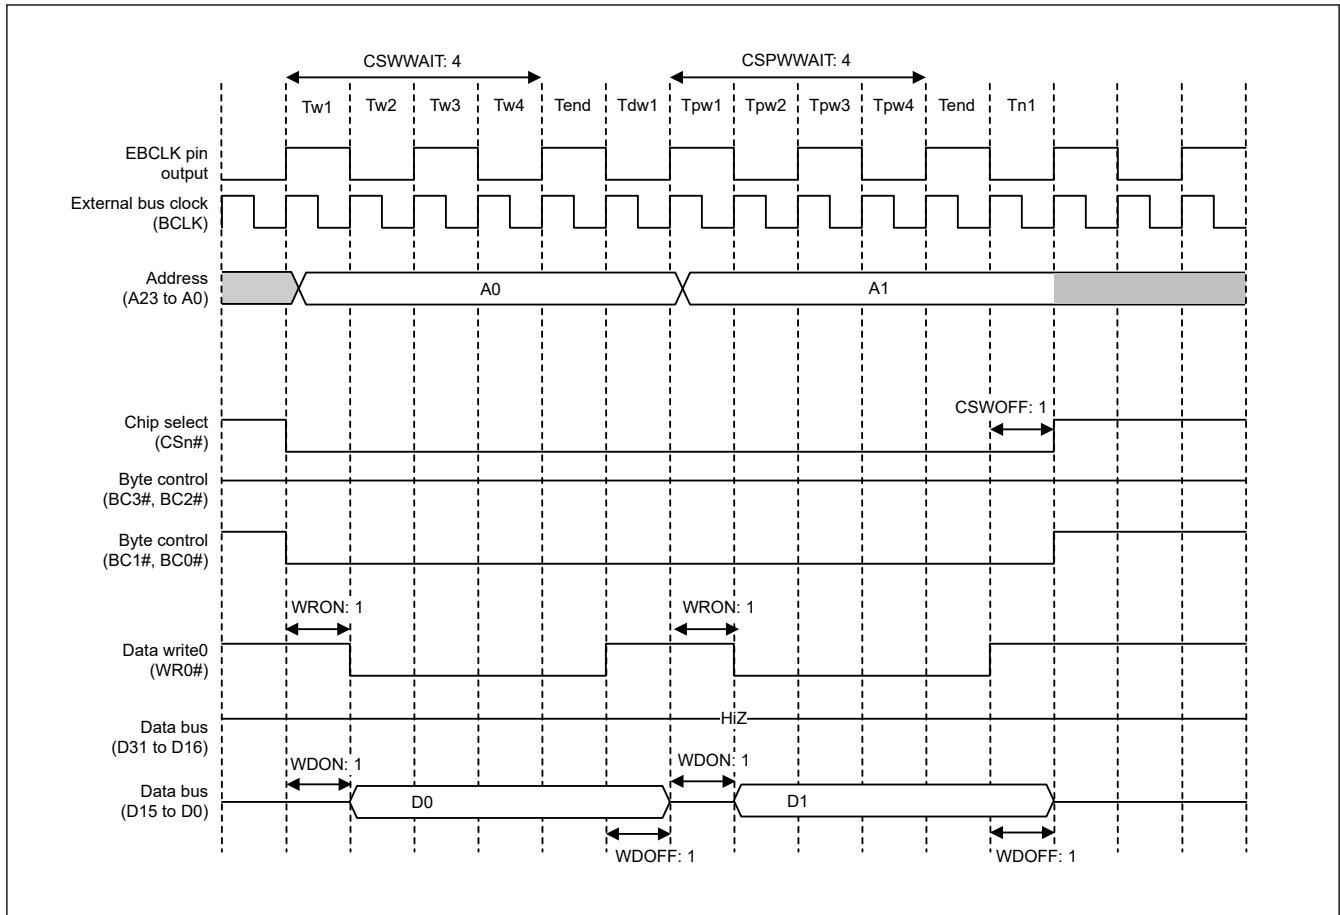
CSWWAIT: 4

CSPWWAIT: 4

Tw1 Tw2 Tw3 Tw4 Tend Tdw1 Tpw1 Tpw2 Tpw3 Tpw4 Tend Tn1

EBCLK pin output

External bus clock (BCLK)

Address (A23 to A0)

A0

A1

Chip select (CSn#)

CSWOFF: 1

Byte control (BC3#, BC2#)

Byte control (BC1#, BC0#)

WRON: 1

WRON: 1

Data write0 (WR0#)

Data bus (D31 to D16)

HiZ

WDON: 1

WDON: 1

Data bus (D15 to D0)

D0

D1

WDOFF: 1

WDOFF: 1